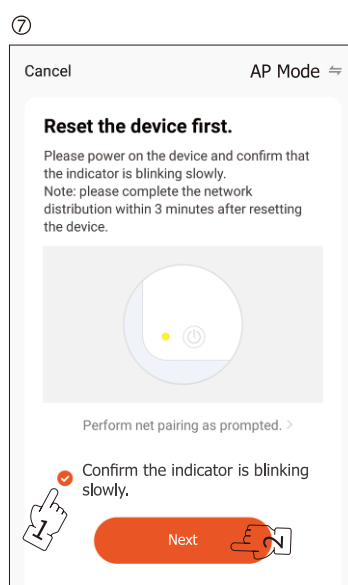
⑦

Cancel

AP Mode ⇋

Reset the device first.

Please power on the device and confirm that the indicator is blinking slowly.
Note: please complete the network distribution within 3 minutes after resetting the device.

Perform net pairing as prompted. >

Confirm the indicator is blinking slowly.

1

Next

2